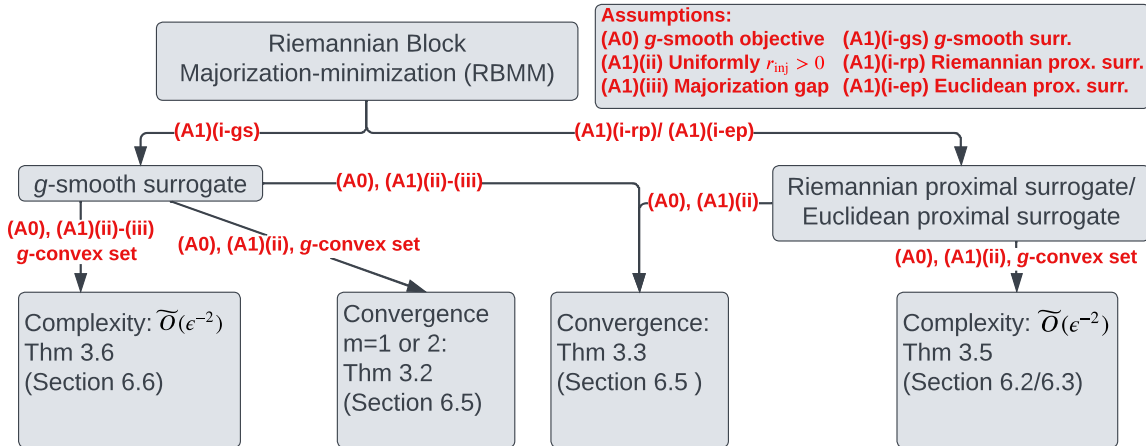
Riemannian Block Majorization-minimization (RBMM)

Assumptions:
(A0) $g$-smooth objective (A1)(i-gs) $g$-smooth surr.
(A1)(ii) Uniformly $r_{\text{inj}} > 0$ (A1)(i-rp) Riemannian prox. surr.
(A1)(iii) Majorization gap (A1)(i-ep) Euclidean prox. surr.

(A1)(i-gs)

(A1)(i-rp)/ (A1)(i-ep)

$g$-smooth surrogate

(A0), (A1)(ii)-(iii)

(A0), (A1)(ii)

Riemannian proximal surrogate/ Euclidean proximal surrogate

(A0), (A1)(ii)-(iii) $g$-convex set

(A0), (A1)(ii), $g$-convex set

(A0), (A1)(ii), $g$-convex set

Complexity: $\widetilde{\mathcal{O}}(\epsilon^{-2})$ Thm 3.6 (Section 6.6)

Convergence m=1 or 2: Thm 3.2 (Section 6.5)

Convergence: Thm 3.3 (Section 6.5 )

Complexity: $\widetilde{\mathcal{O}}(\epsilon^{-2})$ Thm 3.5 (Section 6.2/6.3)